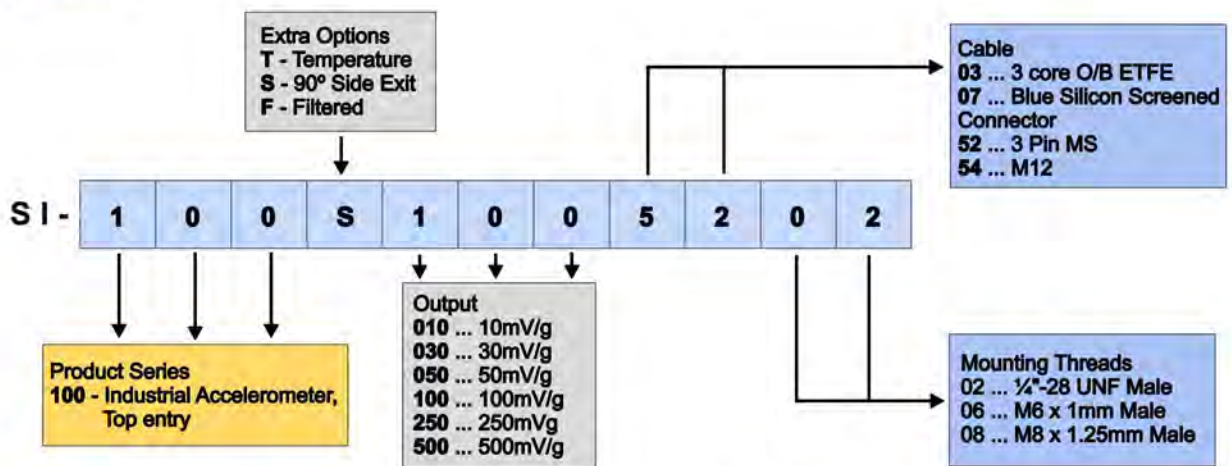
Extra Options
T - Temperature
S - 90º Side Exit
F - Filtered

Cable
03 ... 3 core O/B ETFE
07 ... Blue Silicon Screened
Connector
52 ... 3 Pin MS
54 ... M12

S I - 1 0 0 S 1 0 0 5 2 0 2

Product Series
100 - Industrial Accelerometer, Top entry

Output
010 ... 10mV/g
030 ... 30mV/g
050 ... 50mV/g
100 ... 100mV/g
250 ... 250mVg
500 ... 500mV/g

Mounting Threads
02 ... ¼"-28 UNF Male
06 ... M6 x 1mm Male
08 ... M8 x 1.25mm Male